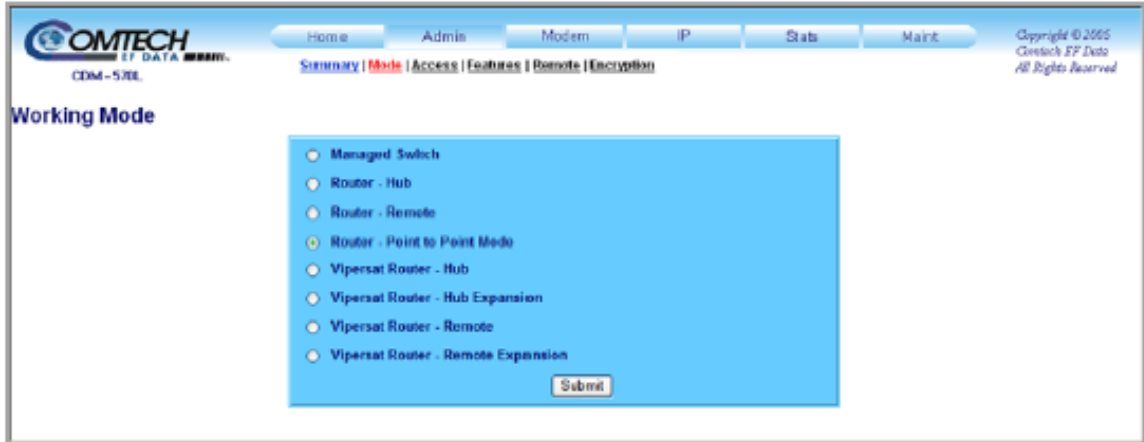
COMTECH EF DATA

CDM-570L

Home Admin Modem IP Stats Maint

Summary | Mode | Access | Features | Remote | Encryption

Copyright © 2005 Comtech EF Data All Rights Reserved

Working Mode

Managed Switch

Router - Hub

Router - Remote

Router - Point to Point Mode

Vipersat Router - Hub

Vipersat Router - Hub Expansion

Vipersat Router - Remote

Vipersat Router - Remote Expansion

Submit